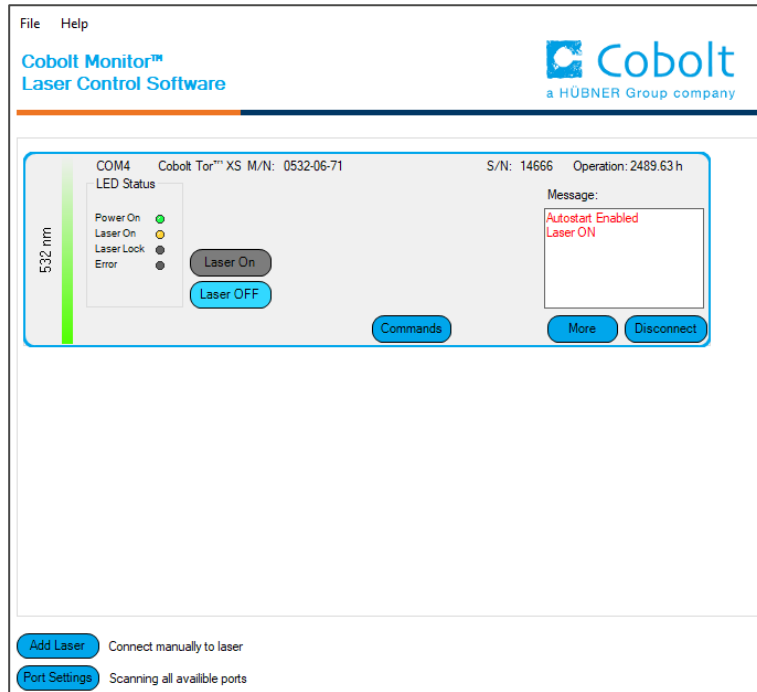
File Help

Cobolt Monitor™
Laser Control Software

Cobolt
a HÜBNER Group company

532 nm

COM4 Cobolt Tor™ XS M/N: 0532-06-71 S/N: 14666 Operation: 2489.63 h

LED Status
Power On
Laser On
Laser Lock
Error

Laser On
Laser OFF

Message:
Autostart Enabled
Laser ON

Commands
More
Disconnect

Add Laser Connect manually to laser
Port Settings Scanning all availible ports